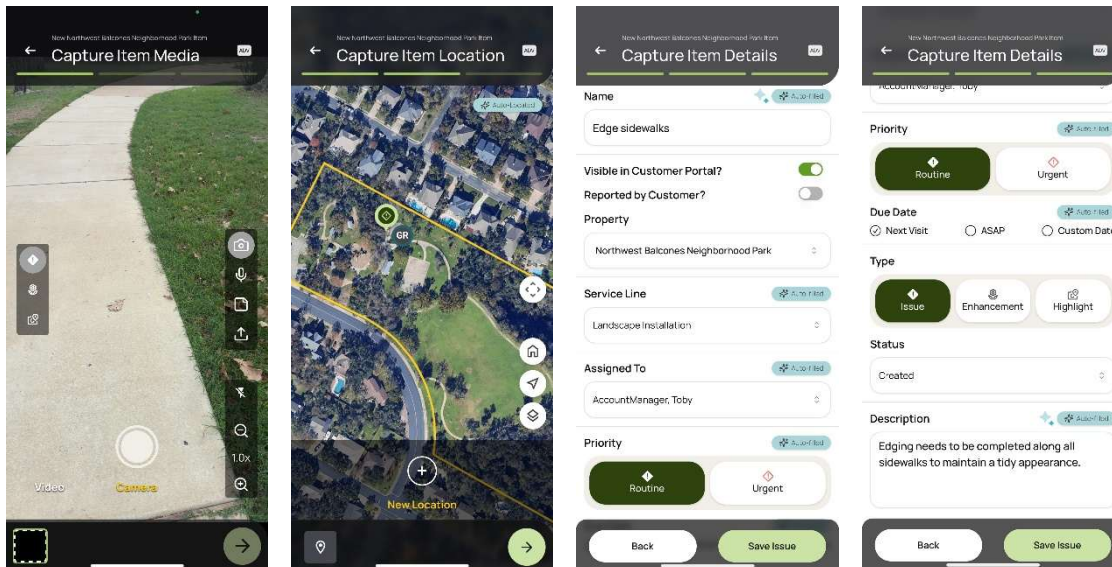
New Northwest Balcones Neighborhood Park Item
Capture Item Media
AI/V
1.0x
Video
Camera

New Northwest Balcones Neighborhood Park Item
Capture Item Location
AI/V
Auto-Located
GR
New Location

New Northwest Balcones Neighborhood Park Item
Capture Item Details
AI/V
Name
Auto-Filled
Edge sidewalks
Visible in Customer Portal?
Reported by Customer?
Property
Northwest Balcones Neighborhood Park
Service Line
Auto-Filled
Landscape Installation
Assigned To
Auto-Filled
AccountManager, Toby
Priority
Auto-Filled
Routine
Urgent
Back
Save Issue

New Northwest Balcones Neighborhood Park Item
Capture Item Details
AI/V
AccountManager, Toby
Priority
Auto-Filled
Routine
Urgent
Due Date
Auto-Filled
Next Visit
ASAP
Custom Date
Type
Issue
Enhancement
Highlight
Status
Created
Description
Auto-Filled
Edging needs to be completed along all sidewalks to maintain a tidy appearance.
Back
Save Issue